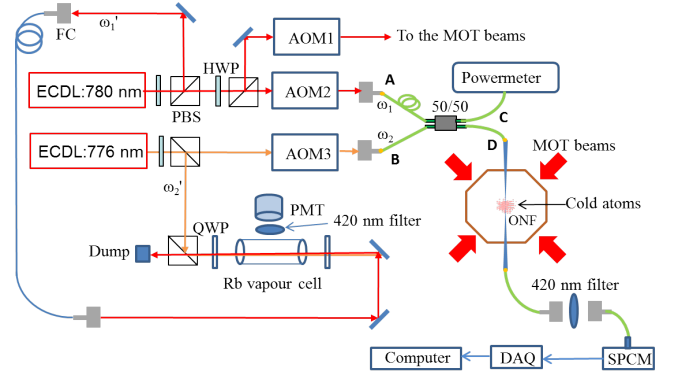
FC
$\omega_1'$
AOM1
To the MOT beams
HWP
ECDL:780 nm
PBS
AOM2
A
$\omega_1$
Powermeter
50/50
C
$\omega_2$
ECDL:776 nm
AOM3
B
D
MOT beams
$\omega_2'$
Cold atoms
PMT
ONF
420 nm filter
QWP
Dump
Rb vapour cell
420 nm filter
Computer
DAQ
SPCM